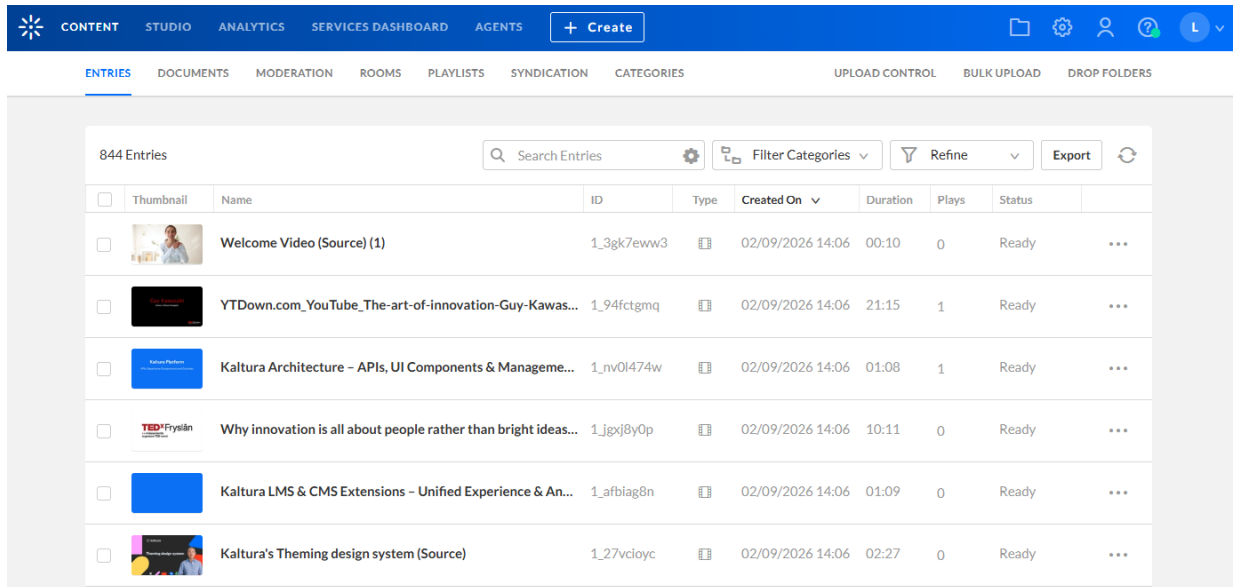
CONTENT STUDIO ANALYTICS SERVICES DASHBOARD AGENTS + Create

L

ENTRIES DOCUMENTS MODERATION ROOMS PLAYLISTS SYNDICATION CATEGORIES UPLOAD CONTROL BULK UPLOAD DROP FOLDERS

844 Entries

Search Entries

Filter Categories

Refine

Export

| | Thumbnail | Name | ID | Type | Created On | Duration | Plays | Status | |
|---|---|---|---|---|---|---|---|---|---|
| | | Welcome Video (Source) (1) | 1_3gk7eww3 | | 02/09/2026 14:06 | 00:10 | 0 | Ready | ••• |
| | | YTDown.com_YouTube_The-art-of-innovation-Guy-Kawas... | 1_94fctgmq | | 02/09/2026 14:06 | 21:15 | 1 | Ready | ••• |
| | Kaltura Platform | Kaltura Architecture – APIs, UI Components & Manageme... | 1_nv0l474w | | 02/09/2026 14:06 | 01:08 | 1 | Ready | ••• |
| | TEDxFryslân | Why innovation is all about people rather than bright ideas... | 1_jgxj8y0p | | 02/09/2026 14:06 | 10:11 | 0 | Ready | ••• |
| | | Kaltura LMS & CMS Extensions – Unified Experience & An... | 1_afbiag8n | | 02/09/2026 14:06 | 01:09 | 0 | Ready | ••• |
| | Theming design system | Kaltura's Theming design system (Source) | 1_27vcioyc | | 02/09/2026 14:06 | 02:27 | 0 | Ready | ••• |